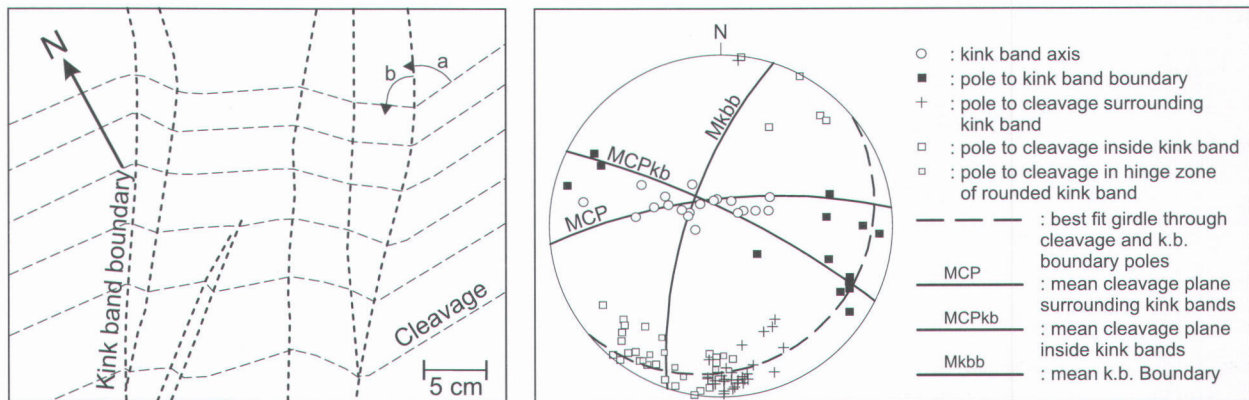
N

a

b

Kink band boundary

Cleavage

5 cm

N

Mkbb

MCPkb

MCP

○ : kink band axis
■ : pole to kink band boundary
+ : pole to cleavage surrounding kink band
□ : pole to cleavage inside kink band
□ : pole to cleavage in hinge zone of rounded kink band
: best fit girdle through cleavage and k.b. boundary poles
MCP : mean cleavage plane surrounding kink bands
MCPkb : mean cleavage plane inside kink bands
Mkbb : mean k.b. Boundary